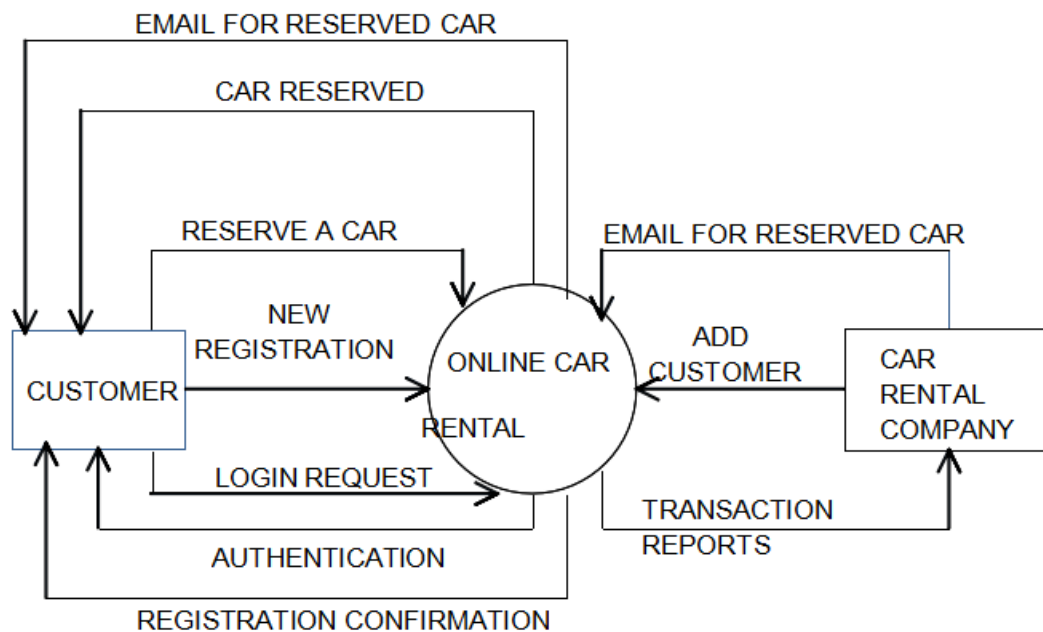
EMAIL FOR RESERVED CAR

CAR RESERVED

RESERVE A CAR

EMAIL FOR RESERVED CAR

NEW REGISTRATION

CUSTOMER

ONLINE CAR RENTAL

ADD CUSTOMER

CAR RENTAL COMPANY

LOGIN REQUEST

TRANSACTION REPORTS

AUTHENTICATION

REGISTRATION CONFIRMATION